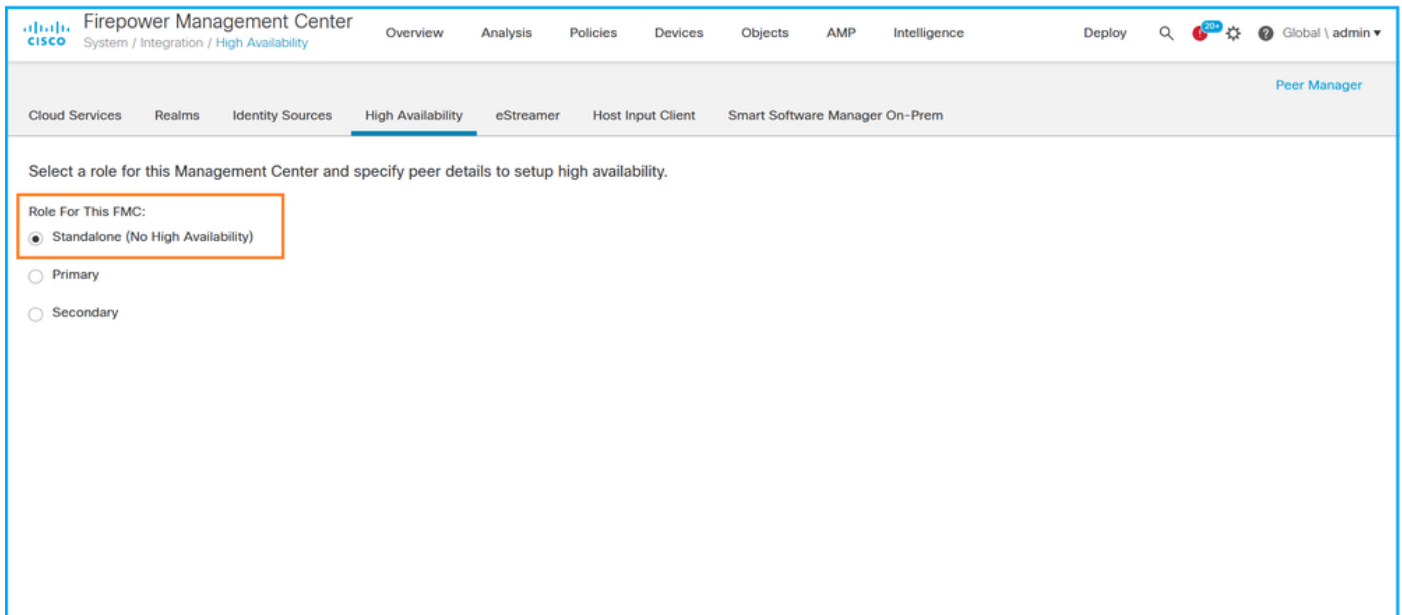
cisco Firepower Management Center
System / Integration / High Availability

Overview Analysis Policies Devices Objects AMP Intelligence

Deploy 20+ Global \ admin ▾

Peer Manager

Cloud Services Realms Identity Sources High Availability eStreamer Host Input Client Smart Software Manager On-Prem

Select a role for this Management Center and specify peer details to setup high availability.

Role For This FMC:

Standalone (No High Availability)

Primary

Secondary